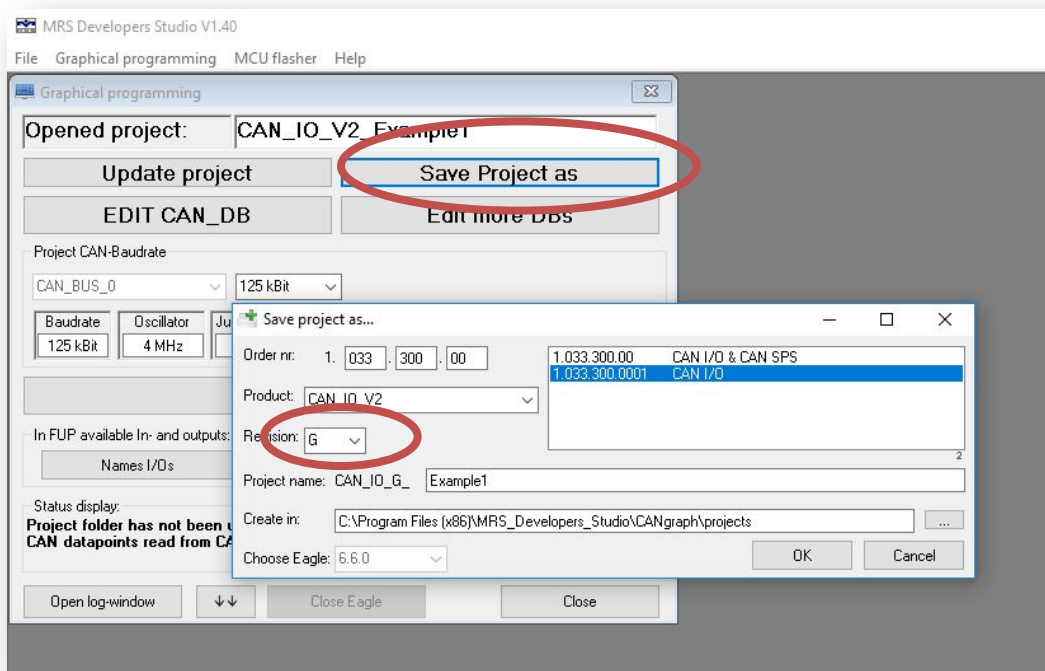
MRS Developers Studio V1.40

File Graphical programming MCU flasher Help

Graphical programming

Opened project: CAN_IO_V2_Example1

Update project

Save Project as

EDIT CAN_DB

Edit more DBs

Project CAN-Baudrate

CAN_BUS_0

125 kBit

Baudrate
125 kBit

Oscillator
4 MHz

Ju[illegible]

In FUP available In- and outputs:

Names I/Os

Status display:
Project folder has not been u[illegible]
CAN datapoints read from CA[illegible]

Open log-window

↓↓

Close Eagle

Close

Save project as...

Order nr: 1. 033 . 300 . 00

Product: CAN_IO_V2

Revision: G

| 1.033.300.00 | CAN I/O & CAN SPS |
|---|---|
| 1.033.300.0001 | CAN I/O |

2

Project name: CAN_IO_G_ Example1

Create in: C:\Program Files (x86)\MRS_Developers_Studio\CANgraph\projects

...

Choose Eagle: 6.6.0

OK

Cancel